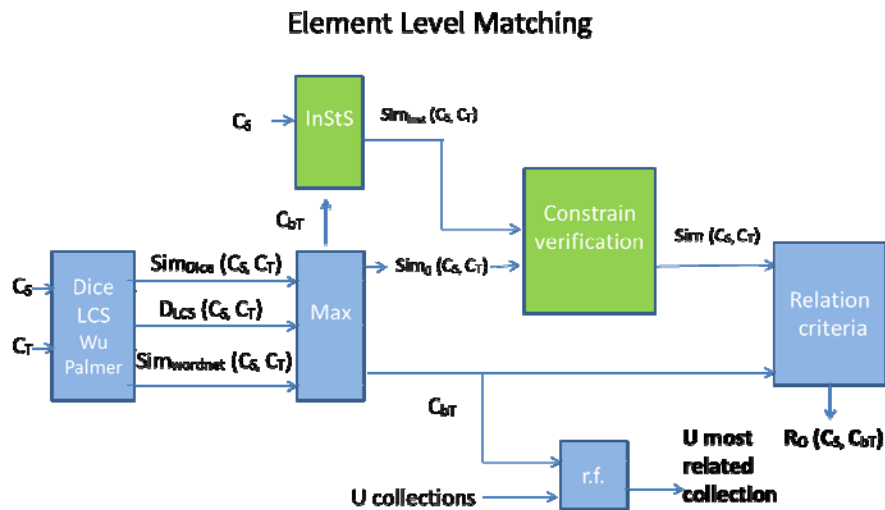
Element Level Matching

$C_S$

InStS

$Sim_{Inst}$ ($C_S$, $C_T$)

$C_{bT}$

Constrain verification

$Sim$ ($C_S$, $C_T$)

$C_S$

$C_T$

Dice LCS Wu Palmer

$Sim_{Dice}$ ($C_S$, $C_T$)

$D_{LCS}$ ($C_S$, $C_T$)

$Sim_{wordnet}$ ($C_S$, $C_T$)

Max

$Sim_0$ ($C_S$, $C_T$)

Relation criteria

$C_{bT}$

$R_O$ ($C_S$, $C_{bT}$)

r.f.

U most related collection

U collections